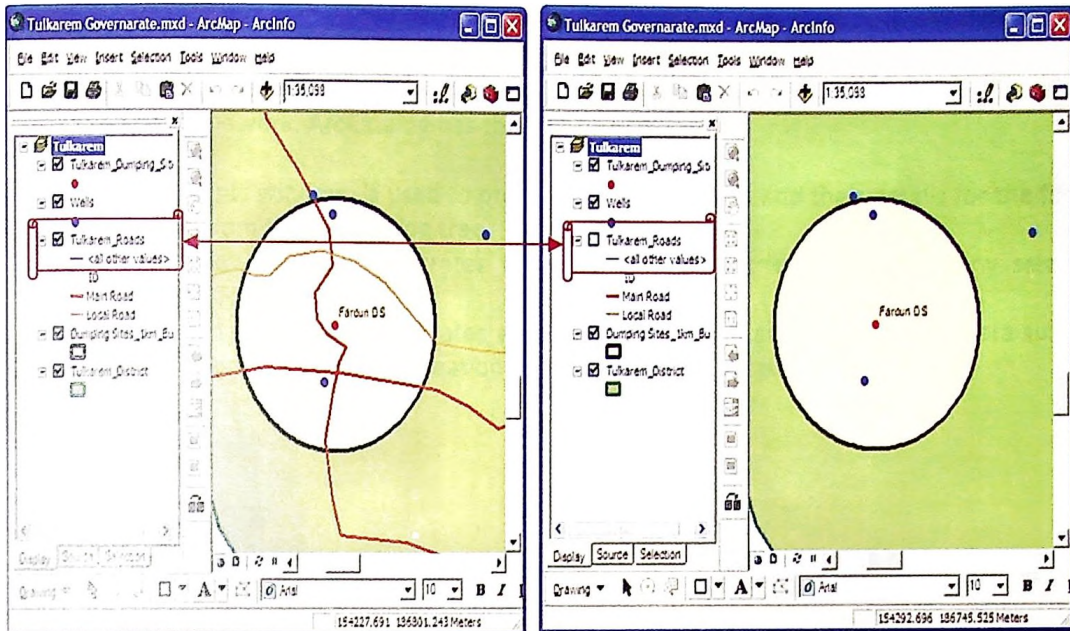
Tulkarem Governarate.mxd - ArcMap - ArcInfo

File Edit View Insert Selection Tools Window Help

1:35,098

Tulkarem
Tulkarem_Dumping_Sit
Wells
Tulkarem_Roads
<all other values>
ID
Main Road
Local Road
Dumping Sites_1km_Bu
Tulkarem_District

Fardun DS

Display Source Selection

Drawing

Arial

10

B I

154227.691 136801.243 Meters

Tulkarem Governarate.mxd - ArcMap - ArcInfo

File Edit View Insert Selection Tools Window Help

1:35,098

Tulkarem
Tulkarem_Dumping_Sit
Wells
Tulkarem_Roads
<all other values>
ID
Main Road
Local Road
Dumping Sites_1km_Bu
Tulkarem_District

Fardun DS

Display Source Selection

Drawing

Arial

10

B I

154292.696 136745.525 Meters